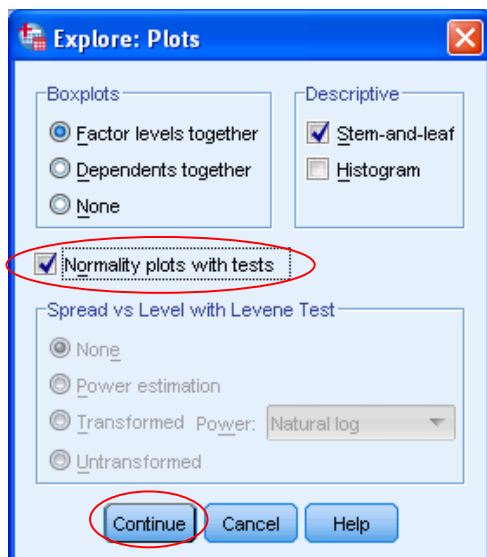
Explore: Plots

Boxplots
Factor levels together
Dependents together
None

Descriptive
Stem-and-leaf
Histogram

Normality plots with tests

Spread vs Level with Levene Test
None
Power estimation
Transformed Power: Natural log
Untransformed

Continue Cancel Help